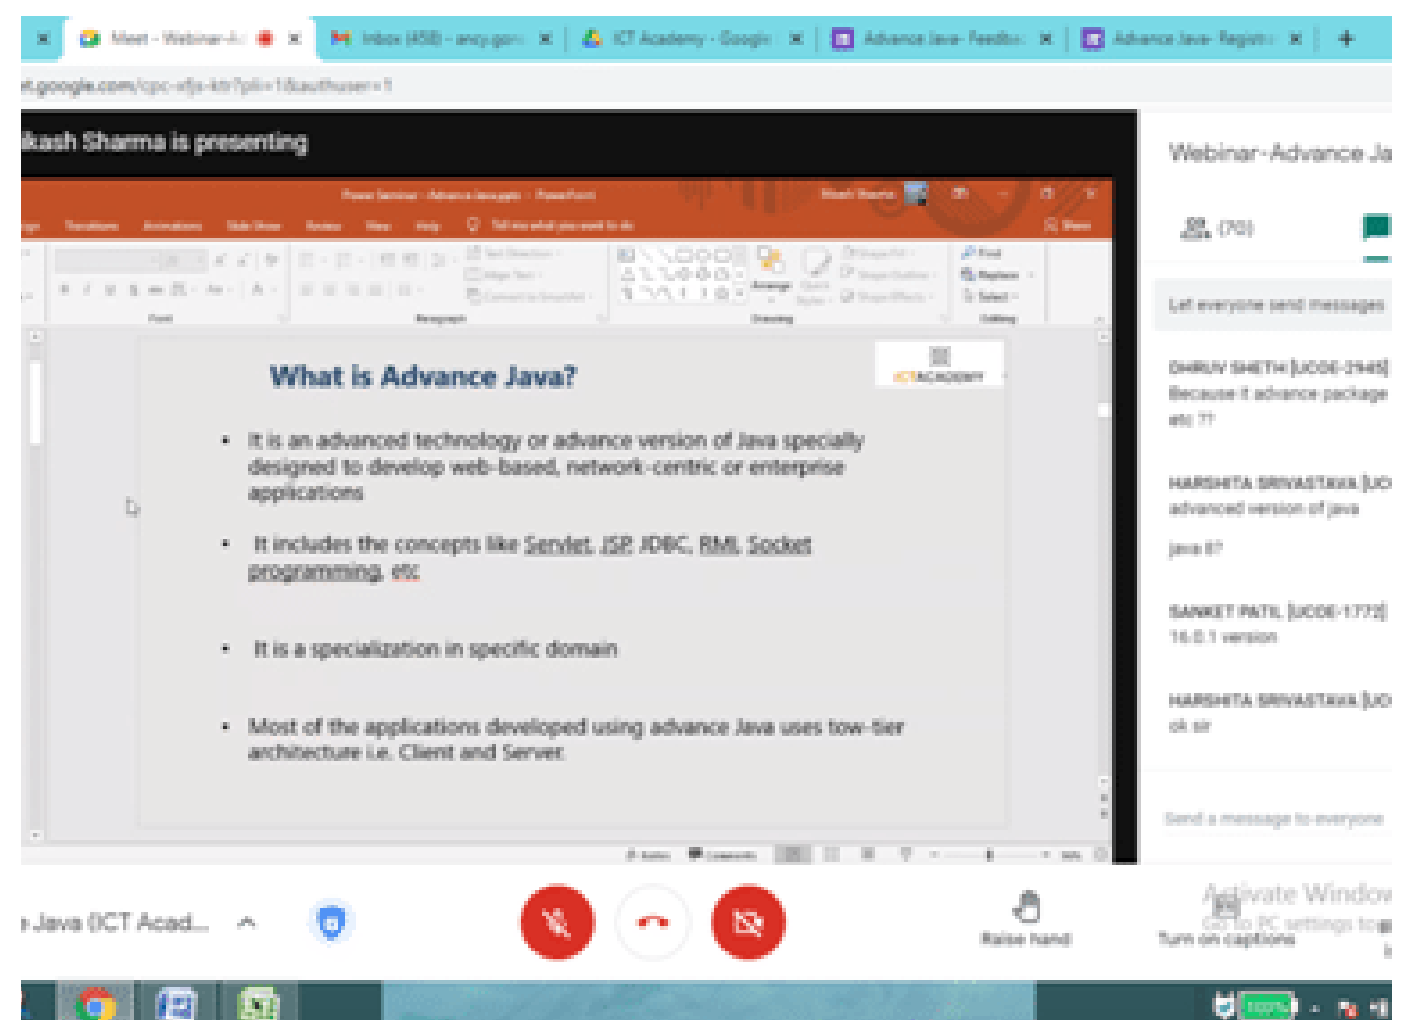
Meet - Webinar-A
Inbox (458) - ancy.gon
ICT Academy - Google
Advance Java- Feedba
Advance Java- Regist

et.google.com/cpc-xfjs-ktr?pli=1&authuser=1

kash Sharma is presenting

What is Advance Java?

• It is an advanced technology or advance version of Java specially designed to develop web-based, network-centric or enterprise applications

• It includes the concepts like Servlet, JSP, JDBC, RMI, Socket programming, etc.

• It is a specialization in specific domain

• Most of the applications developed using advance Java uses tow-tier architecture i.e. Client and Server.

ICTACADEMY

Webinar-Advance Ja

(70)

Let everyone send messages

DHRUV SHETH [UCOE-2945]
Because it advance package etc ??

HARSHITA SRIVASTAVA [UC
advanced version of java

java 8?

SANKET PATIL [UCOE-1773]
16.0.1 version

HARSHITA SRIVASTAVA [UC
ok sir

Send a message to everyone

Java (ICT Acad...

Raise hand

Turn on captions

Activate Window
Go to PC settings to